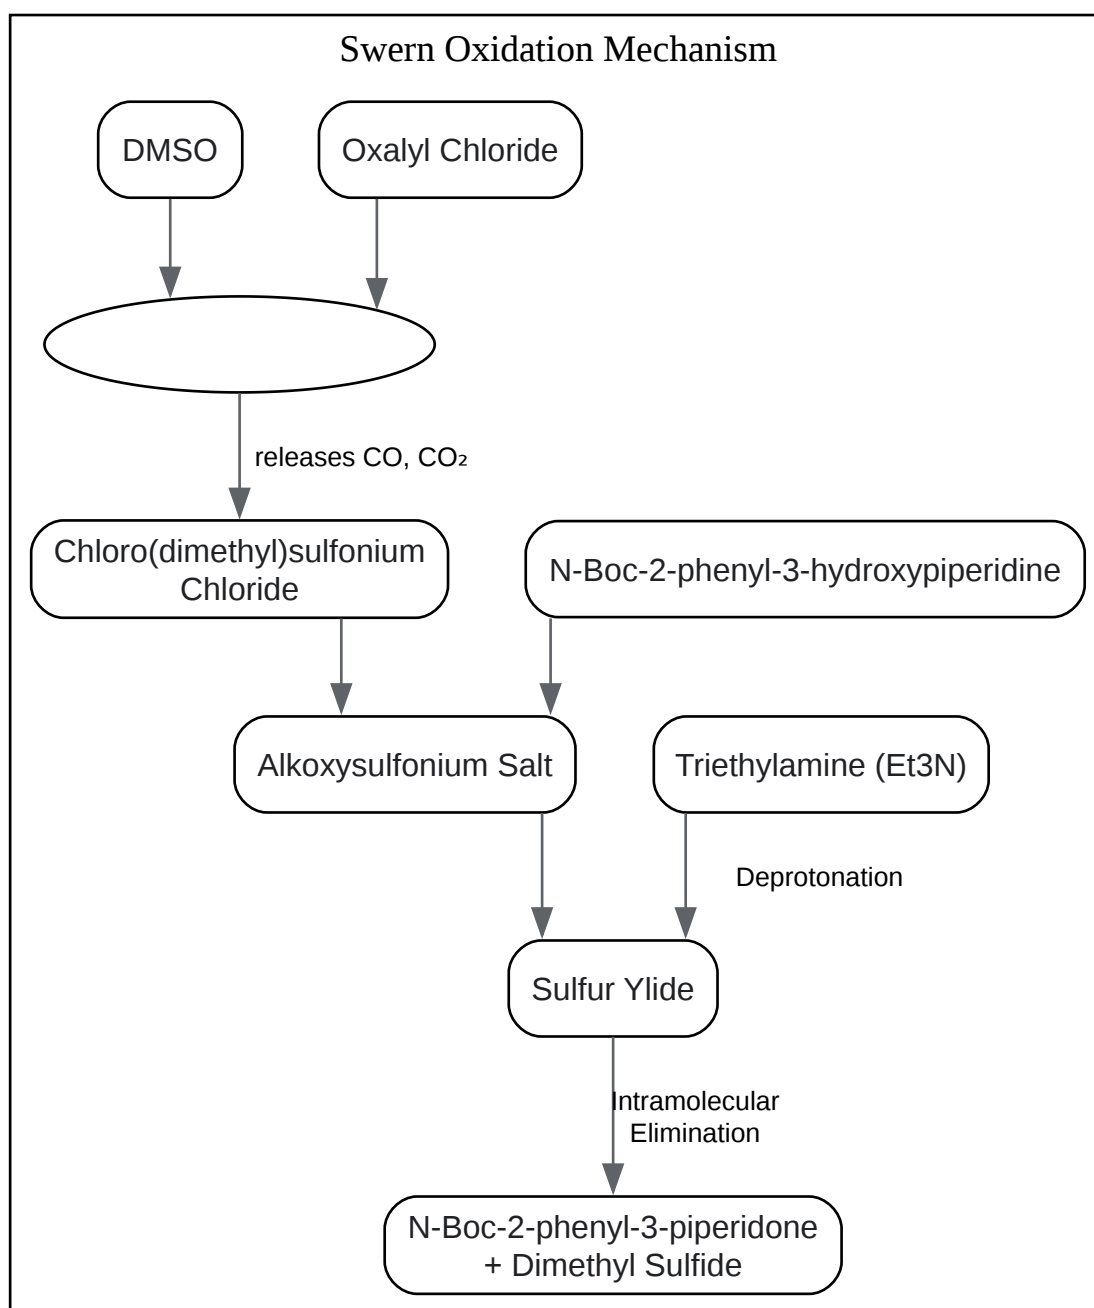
Swern Oxidation Mechanism

DMSO

Oxalyl Chloride

releases CO, $CO_2$

Chloro(dimethyl)sulfonium Chloride

N-Boc-2-phenyl-3-hydroxypiperidine

Alkoxysulfonium Salt

Triethylamine (Et3N)

Deprotonation

Sulfur Ylide

Intramolecular Elimination

N-Boc-2-phenyl-3-piperidone + Dimethyl Sulfide